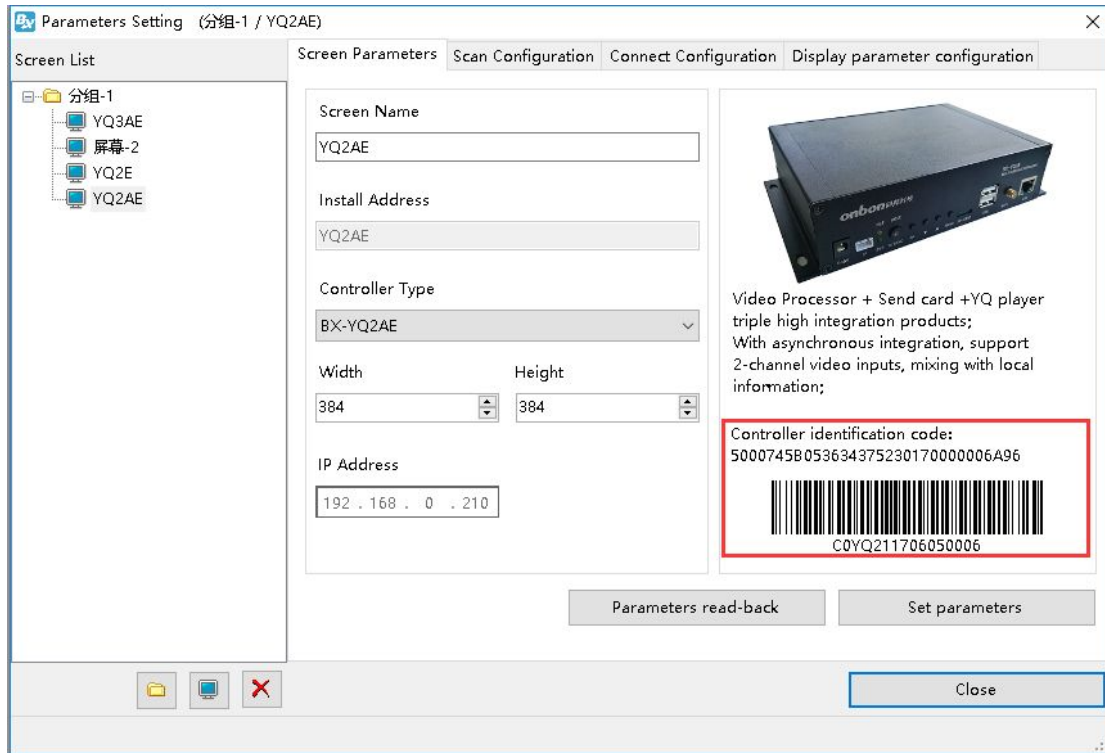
Parameters Setting (分组-1 / YQ2AE)
×

Screen List

分组-1
YQ3AE
屏幕-2
YQ2E
YQ2AE

Screen Parameters | Scan Configuration | Connect Configuration | Display parameter configuration

Screen Name
YQ2AE

Install Address
YQ2AE

Controller Type
BX-YQ2AE

Width
384

Height
384

IP Address
192 . 168 . 0 . 210

onbon

Video Processor + Send card +YQ player triple high integration products;
With asynchronous integration, support 2-channel video inputs, mixing with local information;

Controller identification code:
5000745B0536343752301700000006A96

C0YQ211706050006

Parameters read-back

Set parameters

Close